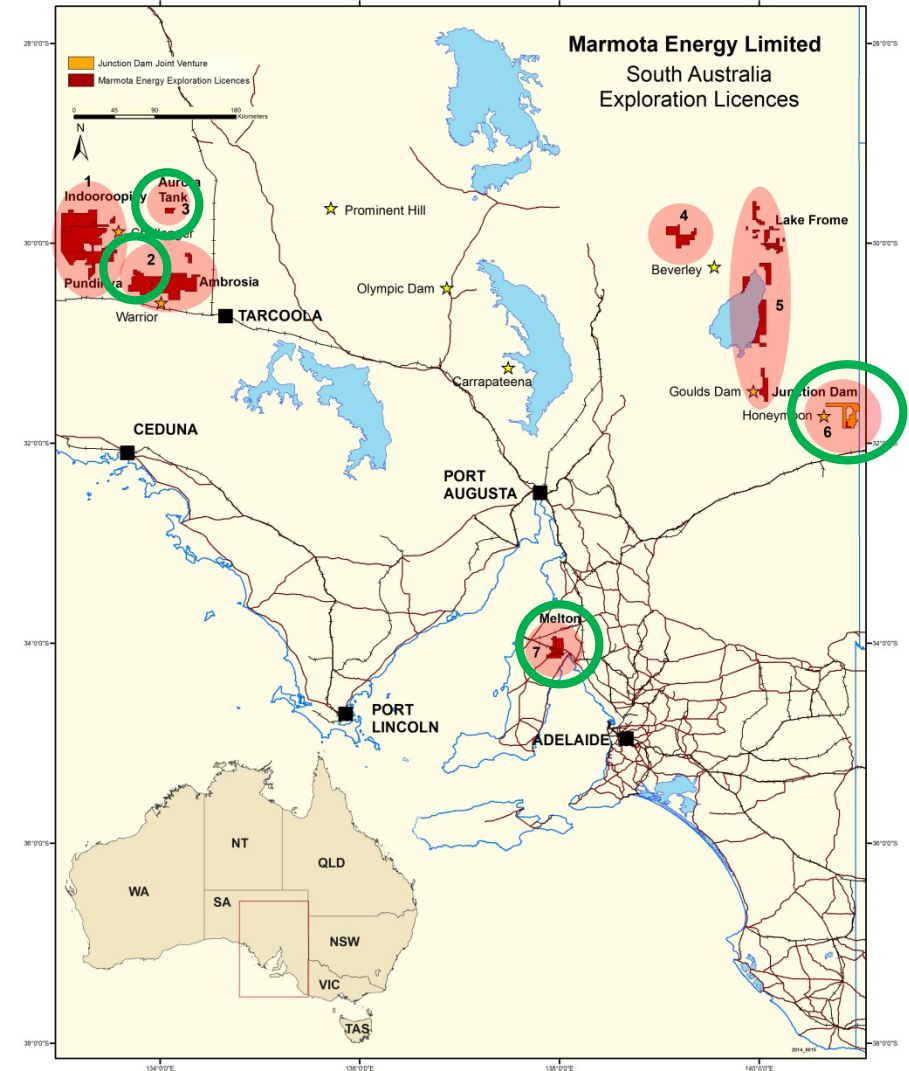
Marmota Energy Limited
South Australia
Exploration Licences

Junction Dam Joint Venture
Marmota Energy Exploration Licences

0 45 90 180 Kilometers

N

28°0'0"S
30°0'0"S
32°0'0"S
34°0'0"S
36°0'0"S
38°0'0"S

1
Indooroopilly
Aurora Tank
3
Challenger
2
Pundinya
Ambrosia
Warrior
TARCOOLA
Prominent Hill
Olympic Dam
Carrapateena
4
Beverley
Lake Frome
5
Goulds Dam
Junction Dam
Honeymoon
6
CEDUNA
PORT AUGUSTA
Melton
7
PORT LINCOLN
ADELAIDE

NT
QLD
WA
SA
NSW
VIC
TAS

134°0'0"E
136°0'0"E
138°0'0"E
140°0'0"E

2014_0815